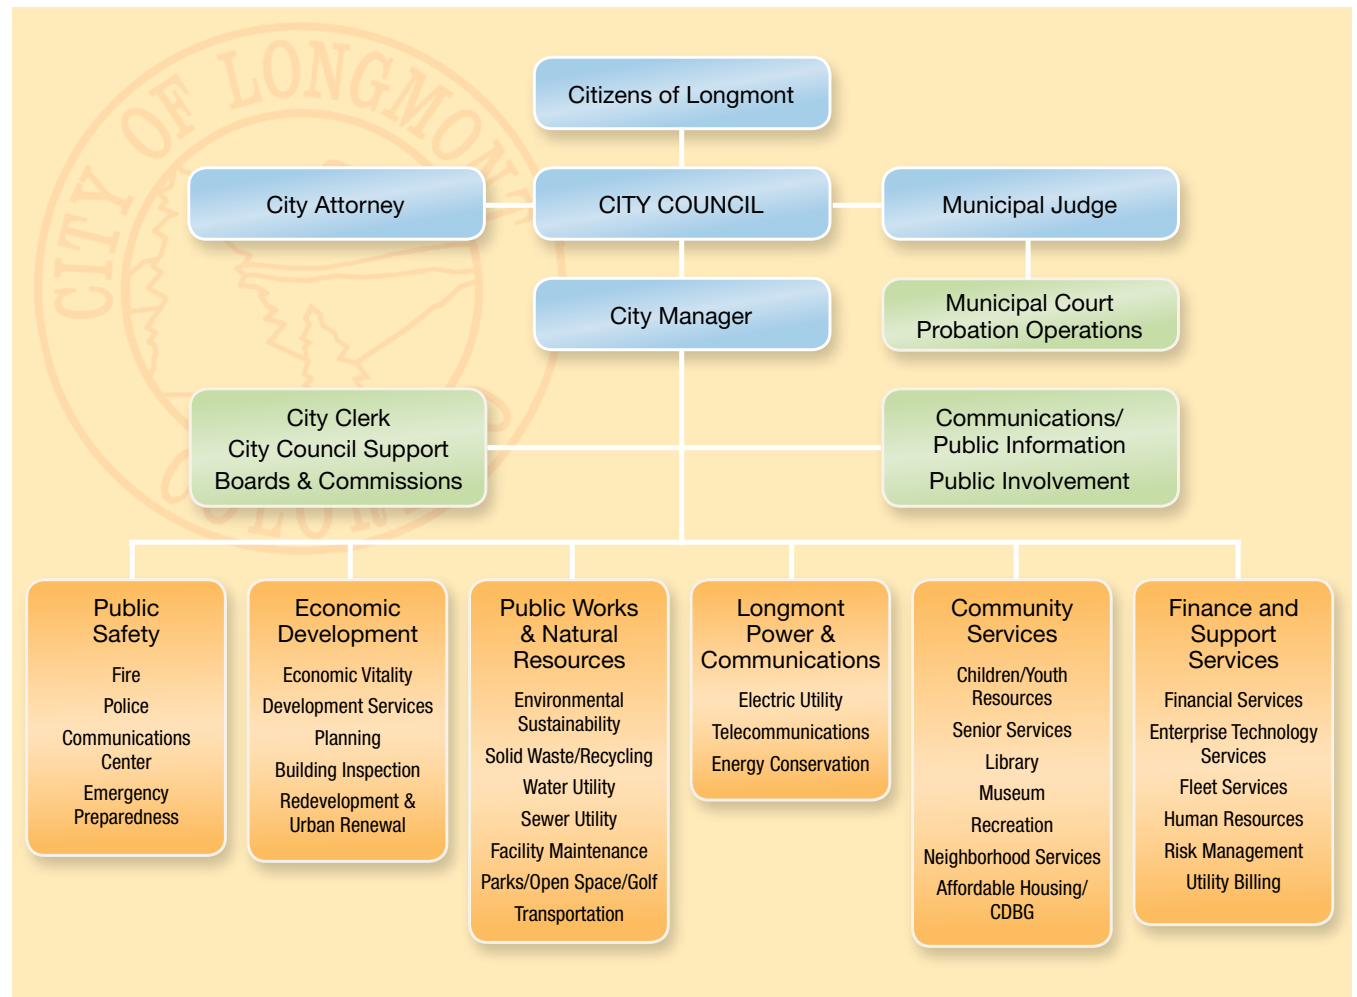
CITY OF LONGMONT

Citizens of Longmont

City Attorney

CITY COUNCIL

Municipal Judge

City Manager

Municipal Court
Probation Operations

City Clerk
City Council Support
Boards & Commissions

Communications/
Public Information
Public Involvement

Public Safety
Fire
Police
Communications Center
Emergency Preparedness

Economic Development
Economic Vitality
Development Services
Planning
Building Inspection
Redevelopment & Urban Renewal

Public Works & Natural Resources
Environmental Sustainability
Solid Waste/Recycling
Water Utility
Sewer Utility
Facility Maintenance
Parks/Open Space/Golf
Transportation

Longmont Power & Communications
Electric Utility
Telecommunications
Energy Conservation

Community Services
Children/Youth Resources
Senior Services
Library
Museum
Recreation
Neighborhood Services
Affordable Housing/ CDBG

Finance and Support Services
Financial Services
Enterprise Technology Services
Fleet Services
Human Resources
Risk Management
Utility Billing